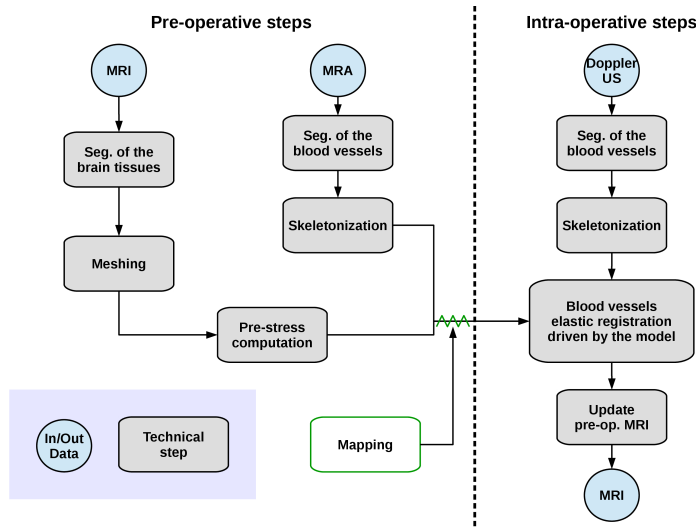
Pre-operative steps

Intra-operative steps

MRI

Seg. of the brain tissues

Meshing

MRA

Seg. of the blood vessels

Skeletonization

Pre-stress computation

Mapping

In/Out Data

Technical step

Doppler US

Seg. of the blood vessels

Skeletonization

Blood vessels elastic registration driven by the model

Update pre-op. MRI

MRI